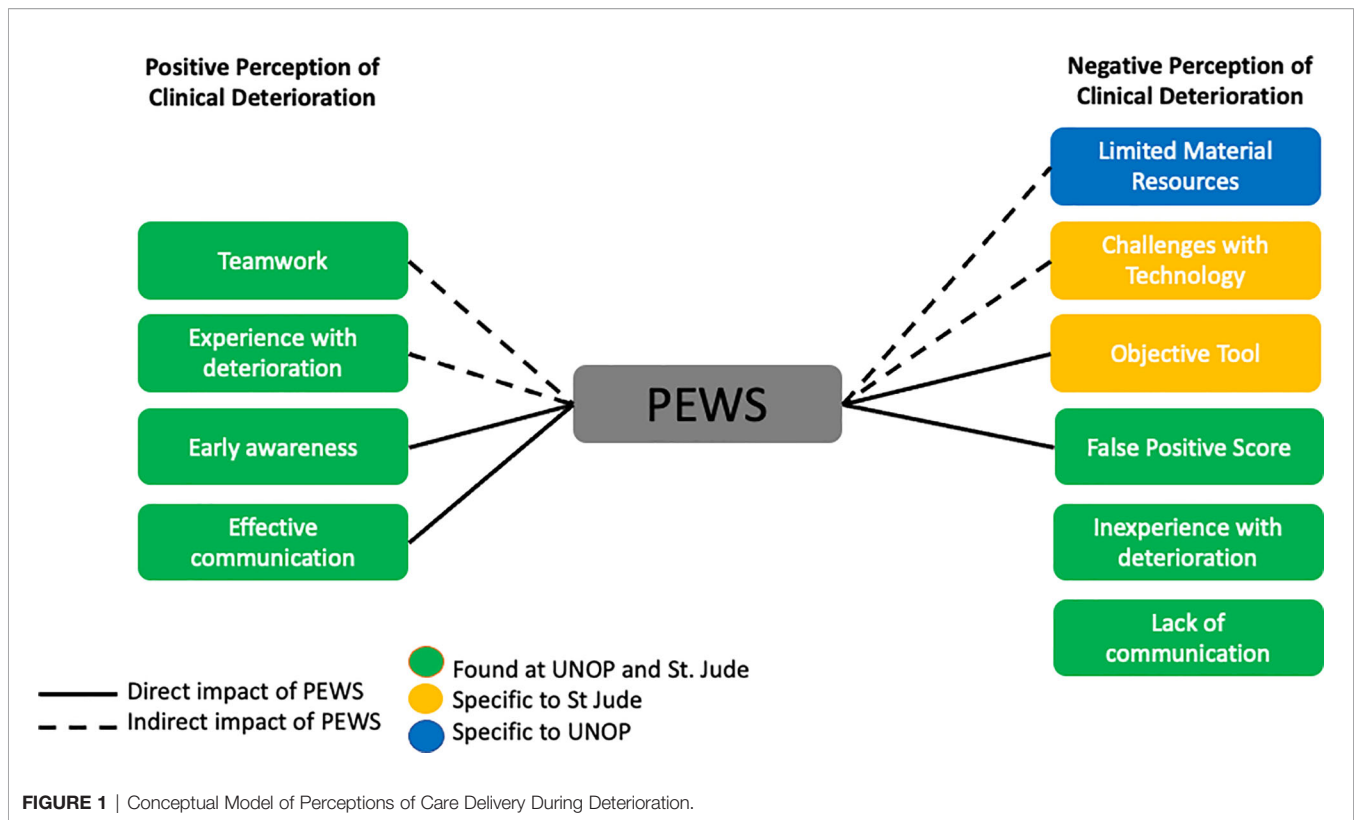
Positive Perception of Clinical Deterioration

Teamwork

Experience with deterioration

Early awareness

Effective communication

PEWS

Negative Perception of Clinical Deterioration

Limited Material Resources

Challenges with Technology

Objective Tool

False Positive Score

Inexperience with deterioration

Lack of communication

Direct impact of PEWS
Indirect impact of PEWS

Found at UNOP and St. Jude
Specific to St Jude
Specific to UNOP

FIGURE 1 | Conceptual Model of Perceptions of Care Delivery During Deterioration.